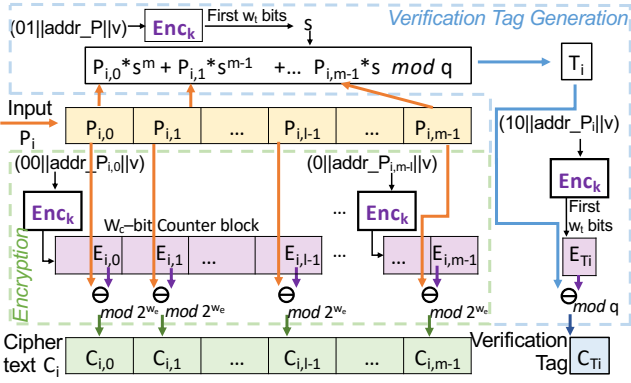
(01||addr_P||v) $\rightarrow$ Enc$_k$ First w$_t$ bits s

Verification Tag Generation

$P_{i,0}*s^m + P_{i,1}*s^{m-1}$ +... $P_{i,m-1}*s$ *mod* q

$T_i$

Input
$P_i$

$P_{i,0}$ | $P_{i,1}$ | ... | $P_{i,l-1}$ | ... | $P_{i,m-1}$

(10||addr_P$_i$||v)

(00||addr_P$_{i,0}$||v)

(0||addr_P$_{i,m-1}$||v)

Enc$_k$

Enc$_k$

Enc$_k$

First w$_t$ bits

W$_c$–bit Counter block

...

Encryption

$E_{i,0}$ | $E_{i,1}$ | ... | $E_{i,l-1}$ | ... | $E_{i,m-1}$

$E_{Ti}$

*mod* $2^{w_e}$ *mod* $2^{w_e}$ *mod* $2^{w_e}$ *mod* $2^{w_e}$

*mod* q

Cipher text $C_i$

$C_{i,0}$ | $C_{i,1}$ | ... | $C_{i,l-1}$ | ... | $C_{i,m-1}$

Verification Tag $C_{Ti}$